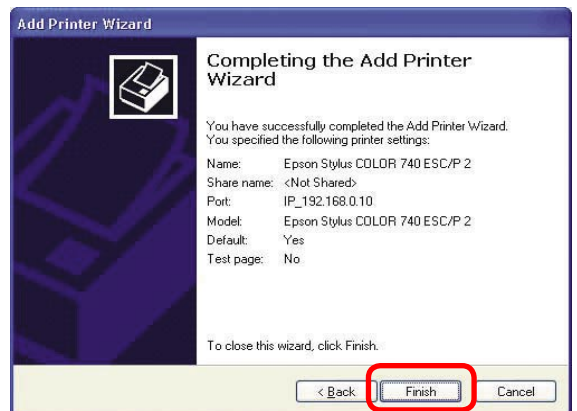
Add Printer Wizard

Completing the Add Printer Wizard

You have successfully completed the Add Printer Wizard. You specified the following printer settings:

| | |
|---|---|
| Name: | Epson Stylus COLOR 740 ESC/P 2 |
| Share name: | <Not Shared> |
| Port: | IP_192.168.0.10 |
| Model: | Epson Stylus COLOR 740 ESC/P 2 |
| Default: | Yes |
| Test page: | No |

To close this wizard, click Finish.

< Back   Finish   Cancel